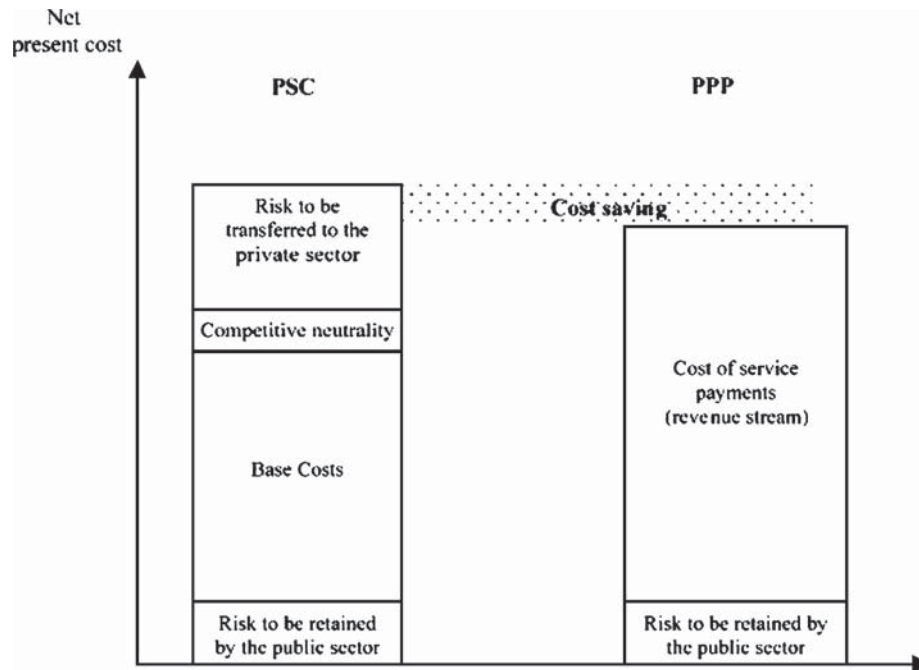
Net present cost

PSC

PPP

Risk to be transferred to the private sector

Cost saving

Competitive neutrality

Base Costs

Risk to be retained by the public sector

Cost of service payments (revenue stream)

Risk to be retained by the public sector